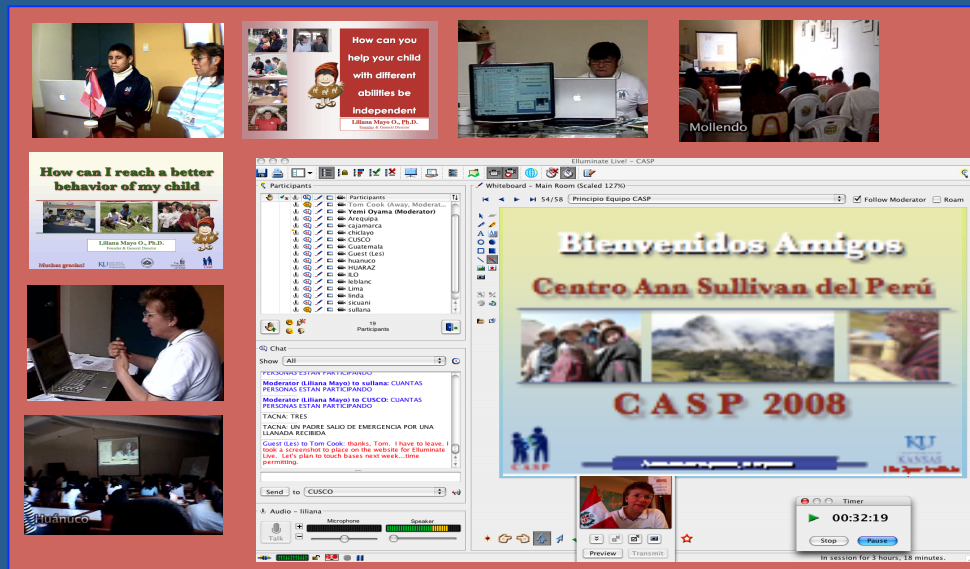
How can you help your child with different abilities be independent

Liliana Mayo O., Ph.D.

Mollendo

How can I reach a better behavior of my child

Liliana Mayo O., Ph.D.

Muchas gracias!

Huanuco

Elluminate Live! - CASP

Participants

Participants
Tom Cook (Away, Moderat...
Yemi Oyama (Moderator)
Arequipa
cajamarca
chiclayo
CUSCO
Guatemala
Guest (Les)
huanuco
HUARAZ
ILO
leblanc
Lima
linda
sicuani
sullana

19 Participants

Chat

Show All

PERSONAS ESTAN PARTICIPANDO

Moderator (Liliana Mayo) to sullana: CUANTAS PERSONAS ESTAN PARTICIPANDO

Moderator (Liliana Mayo) to CUSCO: CUANTAS PERSONAS ESTAN PARTICIPANDO

TACNA: TRES

TACNA: UN PADRE SALIO DE EMERGENCIA POR UNA LLANADA RECIBIDA

Guest (Les) to Tom Cook: thanks, Tom. I have to leave. I took a screenshot to place on the website for Elluminate Live. Let's plan to touch bases next week...time permitting.

Send to CUSCO

Audio - liliana

Talk

Microphone

Speaker

Whiteboard - Main Room (Scaled 127%)

54/58 Principio Equipo CASP

Follow Moderator

Roam

Bienvenidos Amigos

Centro Ann Sullivan del Perú

CASP 2008

CASP

KU KANSAS

Preview

Transmit

Timer

00:32:19

Stop

Pause

In session for 3 hours, 18 minutes.